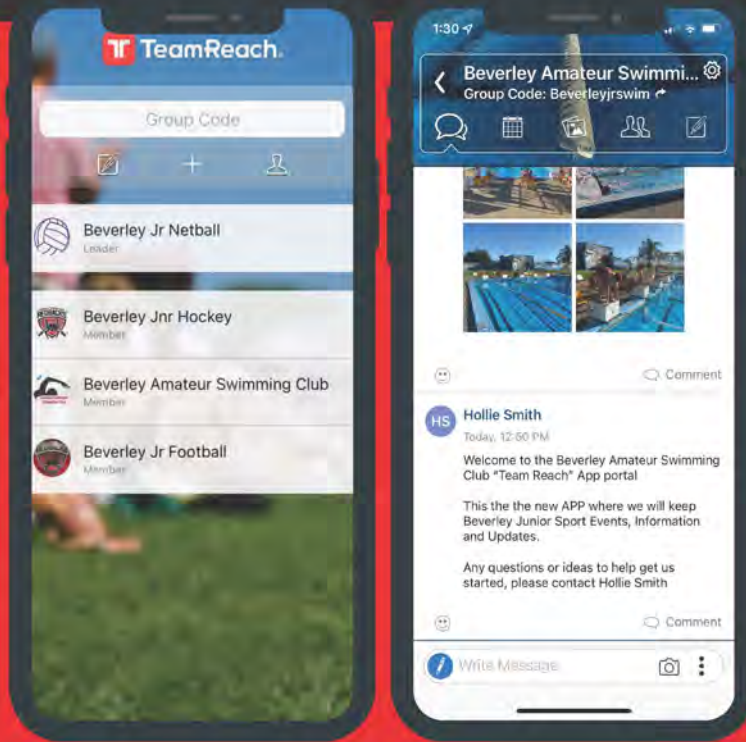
TeamReach

Group Code

Beverley Jr Netball
Leader

Beverley Jnr Hockey
Member

Beverley Amateur Swimming Club
Member

Beverley Jr Football
Member

1:30

Beverley Amateur Swimmi...
Group Code: Beverleyjrswim

Comment

HS Hollie Smith
Today, 12:50 PM

Welcome to the Beverley Amateur Swimming Club "Team Reach" App portal

This the the new APP where we will keep Beverley Junior Sport Events, Information and Updates.

Any questions or ideas to help get us started, please contact Hollie Smith

Comment

Write Message